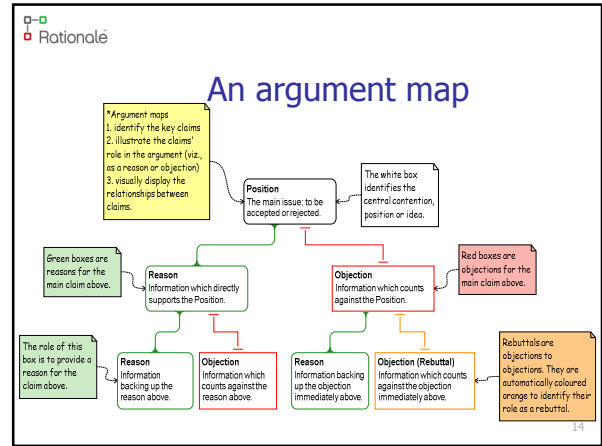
Rationale

An argument map

*Argument maps
1. identify the key claims
2. illustrate the claims' role in the argument (viz., as a reason or objection)
3. visually display the relationships between claims.

Position
The main issue; to be accepted or rejected.

The white box identifies the central contention, position or idea.

Green boxes are reasons for the main claim above.

Reason
Information which directly supports the Position.

Objection
Information which counts against the Position.

Red boxes are objections for the main claim above.

The role of this box is to provide a reason for the claim above.

Reason
Information backing up the reason above.

Objection
Information which counts against the reason above.

Reason
Information backing up the objection immediately above.

Objection (Rebuttal)
Information which counts against the objection immediately above.

Rebuttals are objections to objections. They are automatically coloured orange to identify their role as a rebuttal.

14